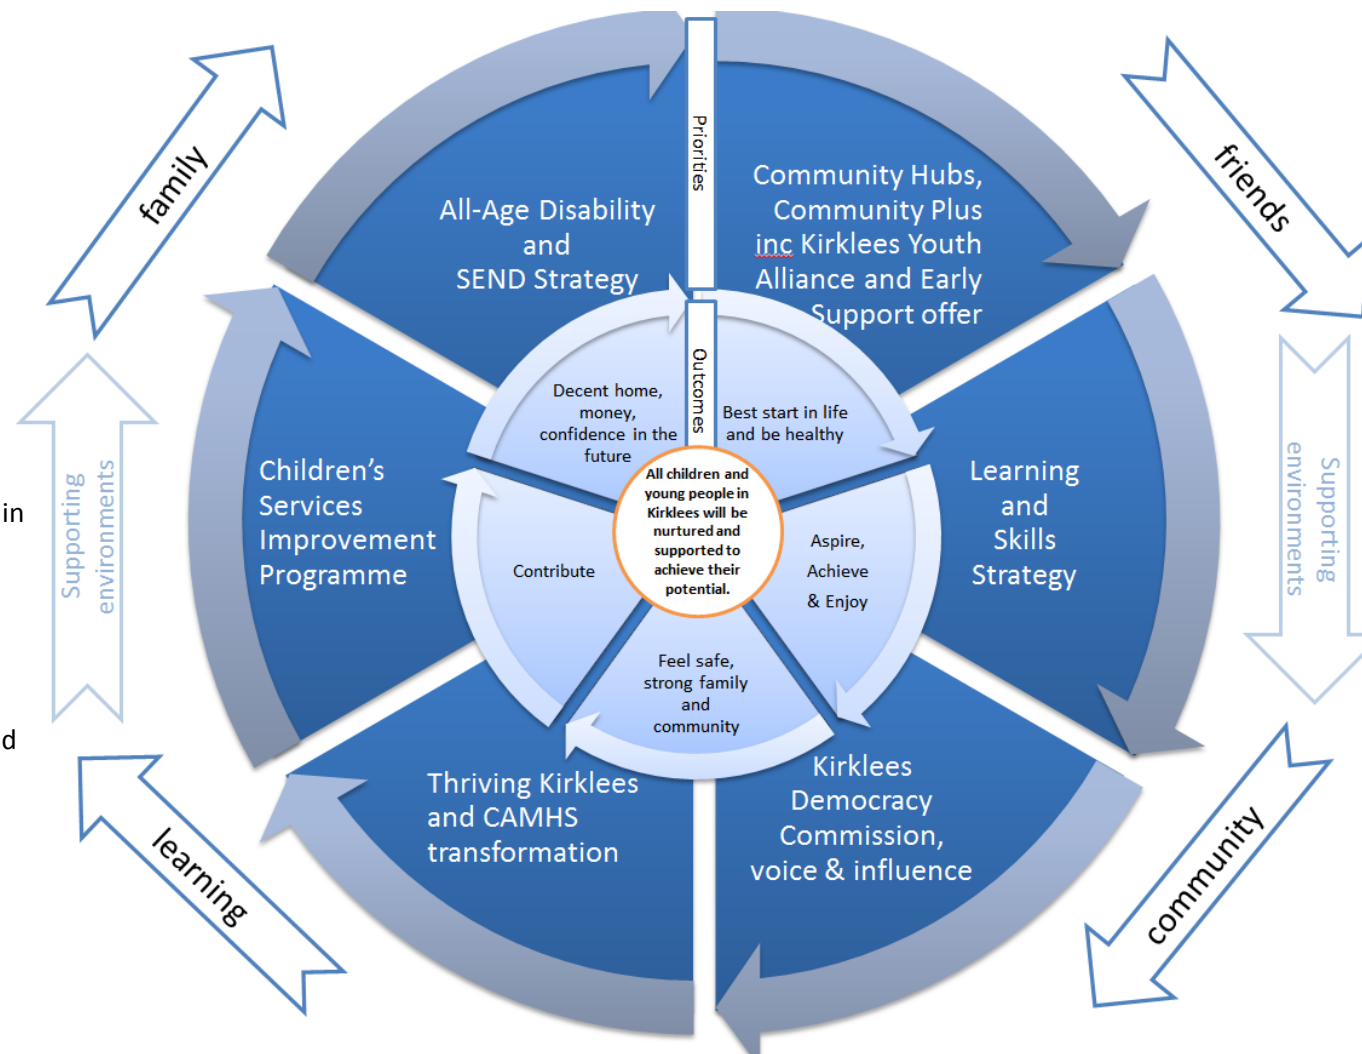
family

Priorities

friends

All-Age Disability and SEND Strategy

Community Hubs, Community Plus inc Kirklees Youth Alliance and Early Support offer

Outcomes

Supporting environments

in

Decent home, money, confidence in the future

Best start in life and be healthy

Supporting environments

Children's Services Improvement Programme

All children and young people in Kirklees will be nurtured and supported to achieve their potential.

Learning and Skills Strategy

Contribute

Aspire, Achieve & Enjoy

d

Feel safe, strong family and community

Thriving Kirklees and CAMHS transformation

Kirklees Democracy Commission, voice & influence

learning

community